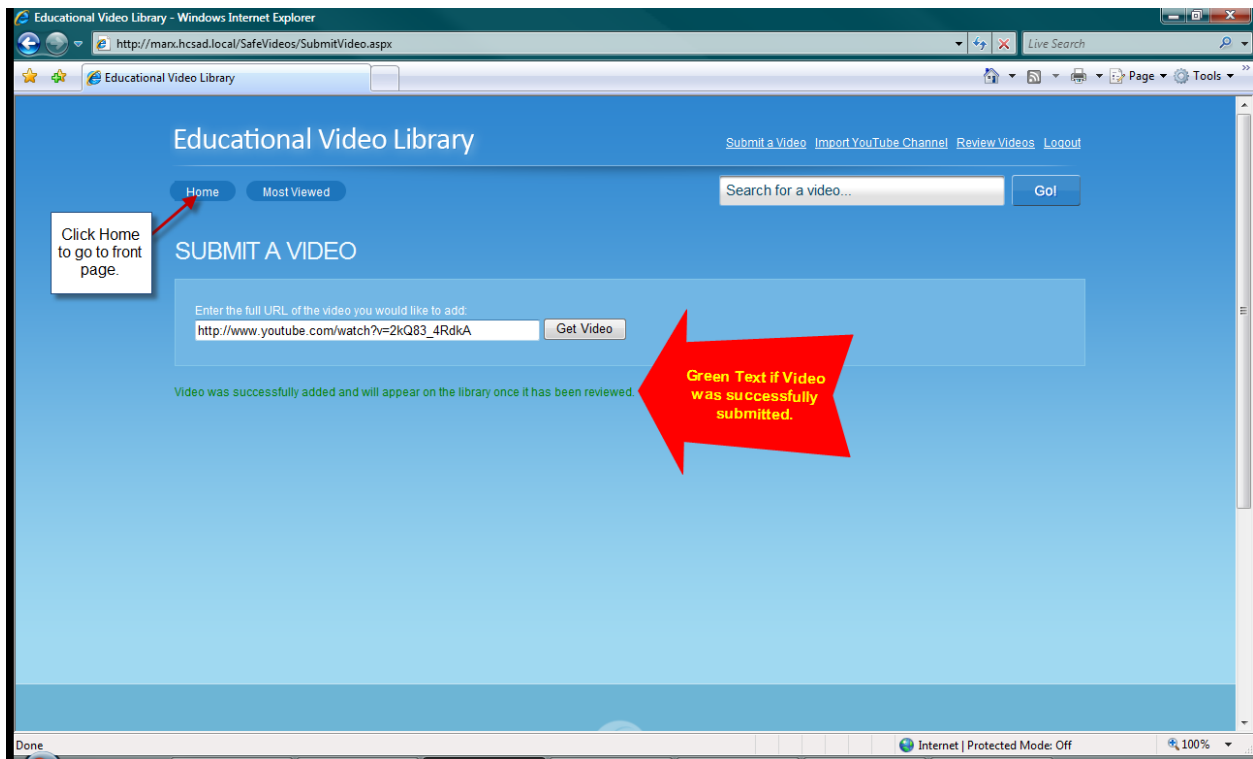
Educational Video Library - Windows Internet Explorer

http://marx.hcsad.local/SafeVideos/SubmitVideo.aspx

Live Search

Educational Video Library

Page Tools

Educational Video Library

Submit a Video Import YouTube Channel Review Videos Logout

Home Most Viewed

Search for a video...

Go!

Click Home to go to front page.

SUBMIT A VIDEO

Enter the full URL of the video you would like to add:

http://www.youtube.com/watch?v=2kQ83_4RdkA

Get Video

Video was successfully added and will appear on the library once it has been reviewed.

Green Text if Video was successfully submitted.

Done

Internet | Protected Mode: Off

100%